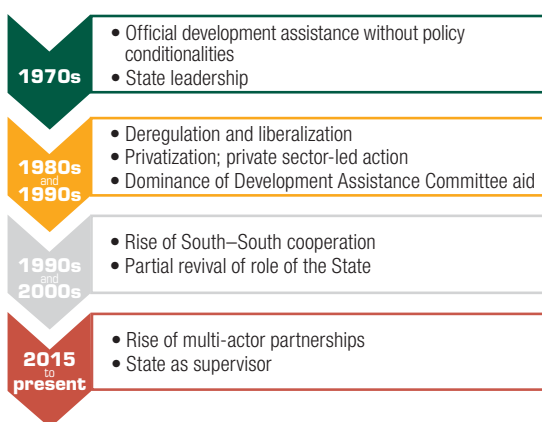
1970s

• Official development assistance without policy conditionalities
• State leadership

1980s and 1990s

• Deregulation and liberalization
• Privatization; private sector-led action
• Dominance of Development Assistance Committee aid

1990s and 2000s

• Rise of South–South cooperation
• Partial revival of role of the State

2015 to present

• Rise of multi-actor partnerships
• State as supervisor